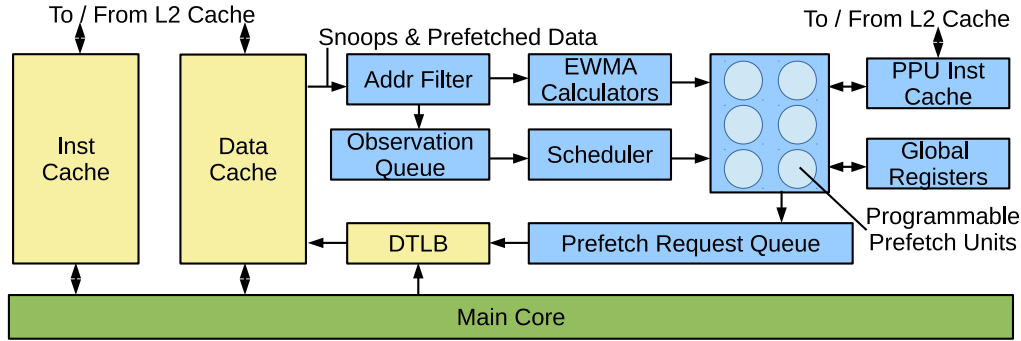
To / From L2 Cache

Snoops & Prefetched Data

To / From L2 Cache

Inst Cache

Data Cache

Addr Filter

EWMA Calculators

PPU Inst Cache

Observation Queue

Scheduler

Global Registers

Programmable Prefetch Units

DTLB

Prefetch Request Queue

Main Core